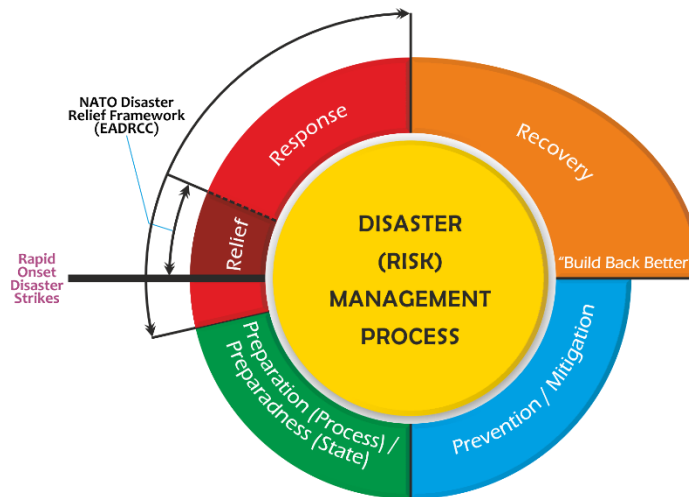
NATO Disaster Relief Framework (EADRCC)

Rapid Onset Disaster Strikes

Response

Relief

Recovery

"Build Back Better

DISASTER (RISK) MANAGEMENT PROCESS

Preparation (Process) / Preparadness (State)

Prevention / Mitigation